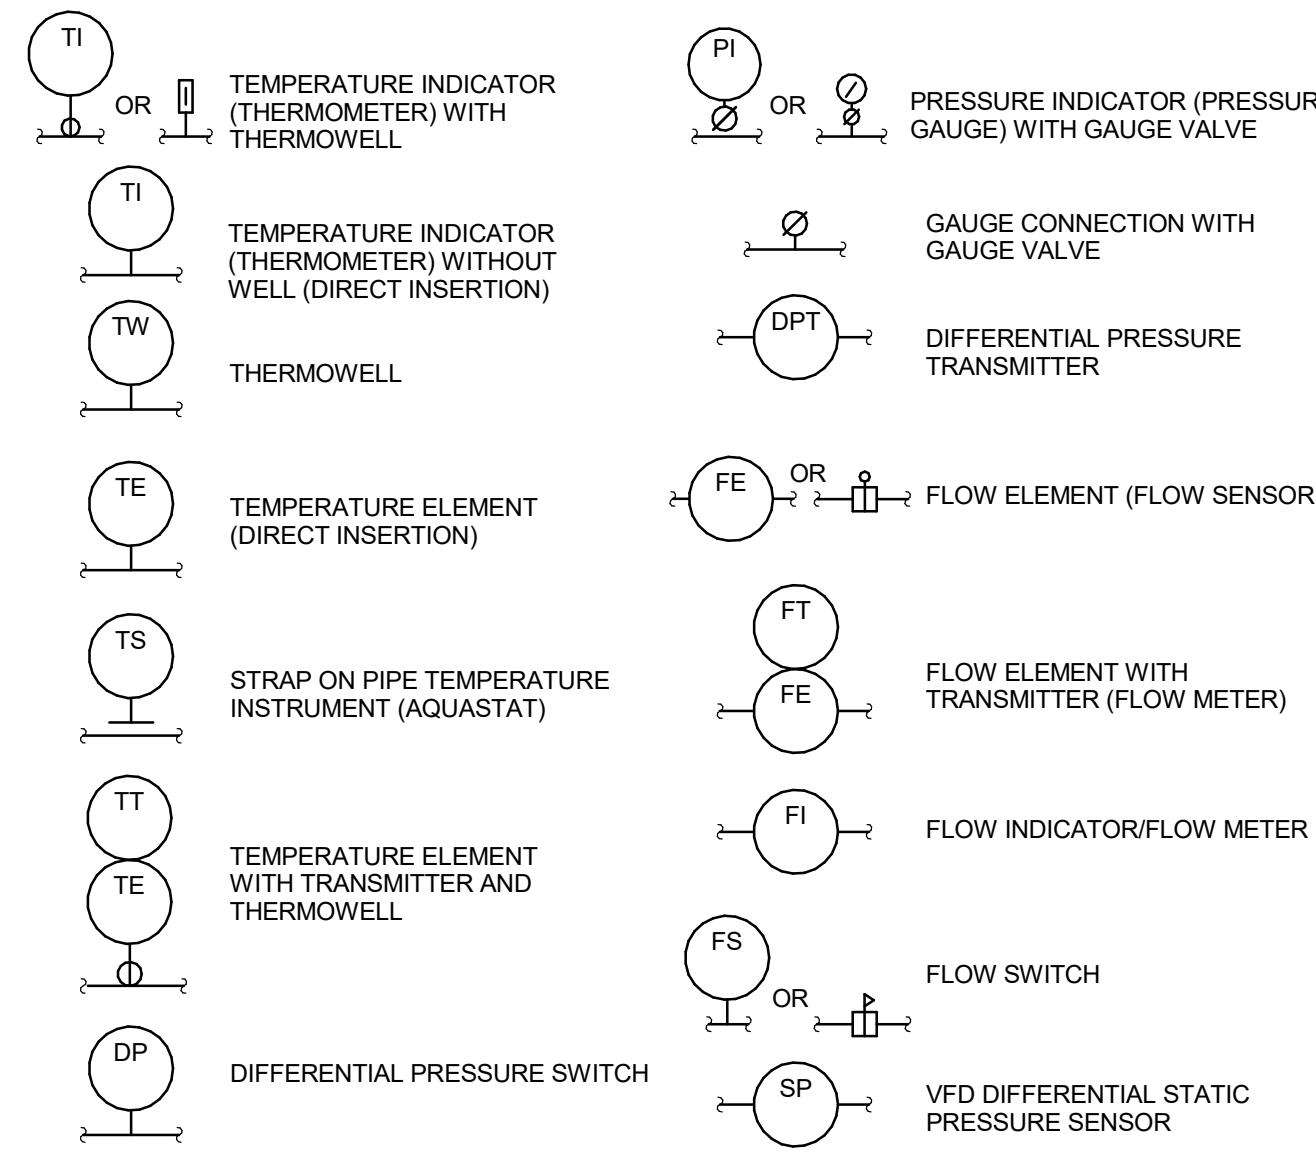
TI

OR

TEMPERATURE INDICATOR (THERMOMETER) WITH THERMOWELL

TI

TEMPERATURE INDICATOR (THERMOMETER) WITHOUT WELL (DIRECT INSERTION)

TW

THERMOWELL

TE

TEMPERATURE ELEMENT (DIRECT INSERTION)

TS

STRAP ON PIPE TEMPERATURE INSTRUMENT (AQUASTAT)

TT

TE

TEMPERATURE ELEMENT WITH TRANSMITTER AND THERMOWELL

DP

DIFFERENTIAL PRESSURE SWITCH

PI

OR

PRESSURE INDICATOR (PRESSUR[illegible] GAUGE) WITH GAUGE VALVE

GAUGE CONNECTION WITH GAUGE VALVE

DPT

DIFFERENTIAL PRESSURE TRANSMITTER

FE

OR

FLOW ELEMENT (FLOW SENSOR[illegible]

FT

FE

FLOW ELEMENT WITH TRANSMITTER (FLOW METER)

FI

FLOW INDICATOR/FLOW METER

FS

OR

FLOW SWITCH

SP

VFD DIFFERENTIAL STATIC PRESSURE SENSOR